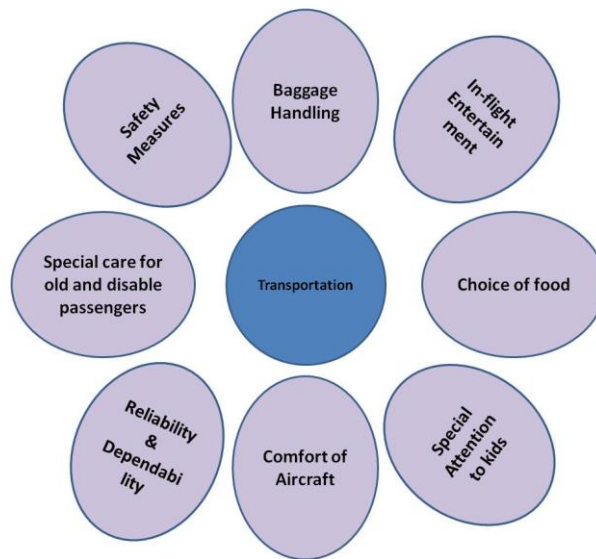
Baggage Handling

In-flight Entertain ment

Choice of food

Special Attention to kids

Comfort of Aircraft

Reliability & Dependabi lity

Special care for old and disable passengers

Safety Measures

Transportation